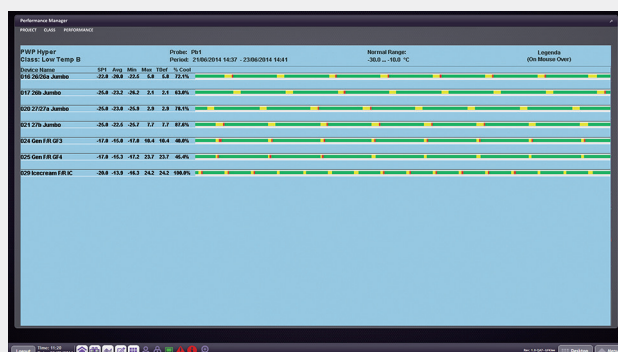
Performance Manager

PROJECT CLASS PERFORMANCE

PWP Hyper
Class: Low Temp B

Probe: Pb1
Period: 21/06/2014 14:37 - 23/06/2014 14:41

Normal Range:
-30.0 ... -10.0 °C

Legenda
(On Mouse Over)

| Device Name | SP1 | Avg | Min | Max | TDef | % Cool |
|---|---|---|---|---|---|---|
| 016 26/26a Jumbo | -22.8 | -26.8 | -22.6 | 5.8 | 5.8 | 72.1% |
| 017 26b Jumbo | -25.8 | -23.2 | -26.2 | 2.1 | 2.1 | 63.0% |
| 020 27/27a Jumbo | -25.8 | -23.8 | -25.8 | 2.9 | 2.9 | 78.1% |
| 021 27b Jumbo | -25.8 | -22.5 | -25.7 | 7.7 | 7.7 | 97.8% |
| 024 Gen F/R GF3 | -17.8 | -15.8 | -17.8 | 18.4 | 18.4 | 40.0% |
| 025 Gen F/R GF4 | -17.8 | -15.3 | -17.2 | 23.7 | 23.7 | 45.4% |
| 029 Icecream F/R IC | -28.8 | -13.9 | -16.3 | 24.2 | 24.2 | 100.0% |

Logout Time: 11:28

Desktop Menu